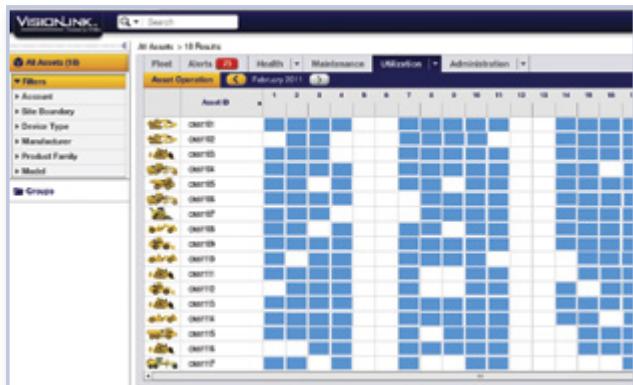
VISIONLINK

Search

All Assets > 18 Results

All Assets (18)

Filters

Account

Site Boundary

Device Type

Manufacturer

Product Family

Model

Groups

Fleet | Alerts 25 | Health | Maintenance | Utilization | Administration

Asset Operation | February 2011

Asset ID | 1 | 2 | 3 | 4 | 5 | 6 | 7 | 8 | 9 | 10 | 11 | 12 | 13 | 14 | 15 | 16

CM0101
CM0102
CM0103
CM0104
CM0105
CM0106
CM0107
CM0108
CM0109
CM0110
CM0111
CM0112
CM0113
CM0114
CM0115
CM0116
CM0117